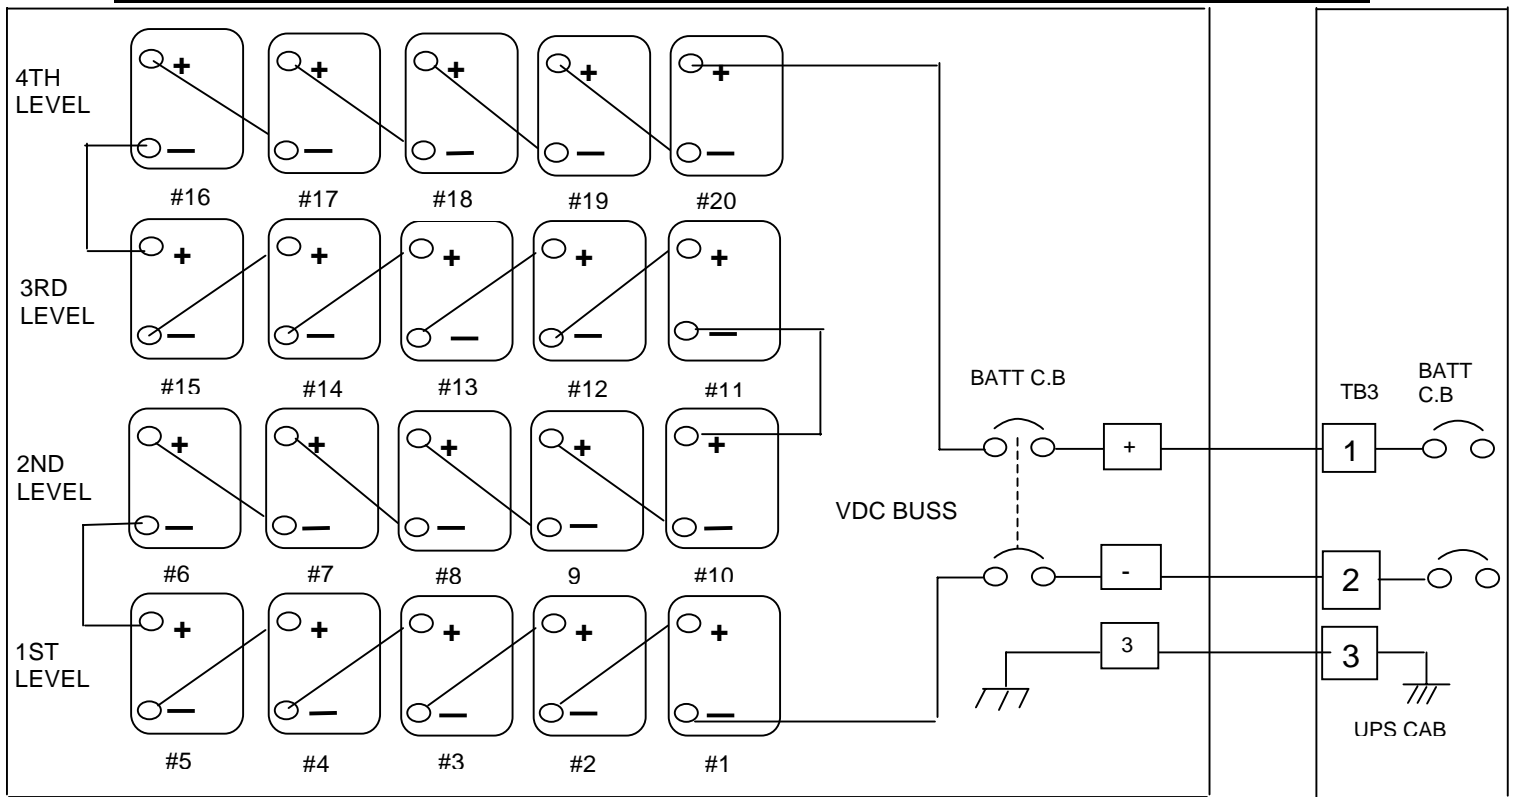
4TH LEVEL

+ − + − + − + − + −

#16 #17 #18 #19 #20

3RD LEVEL

+ − + − + − + − + −

#15 #14 #13 #12 #11

BATT C.B

TB3

BATT C.B

2ND LEVEL

+ − + − + − + − + −

+

1

VDC BUSS

#6 #7 #8 9 #10

-

2

1ST LEVEL

+ − + − + − + − + −

3

3

UPS CAB

#5 #4 #3 #2 #1